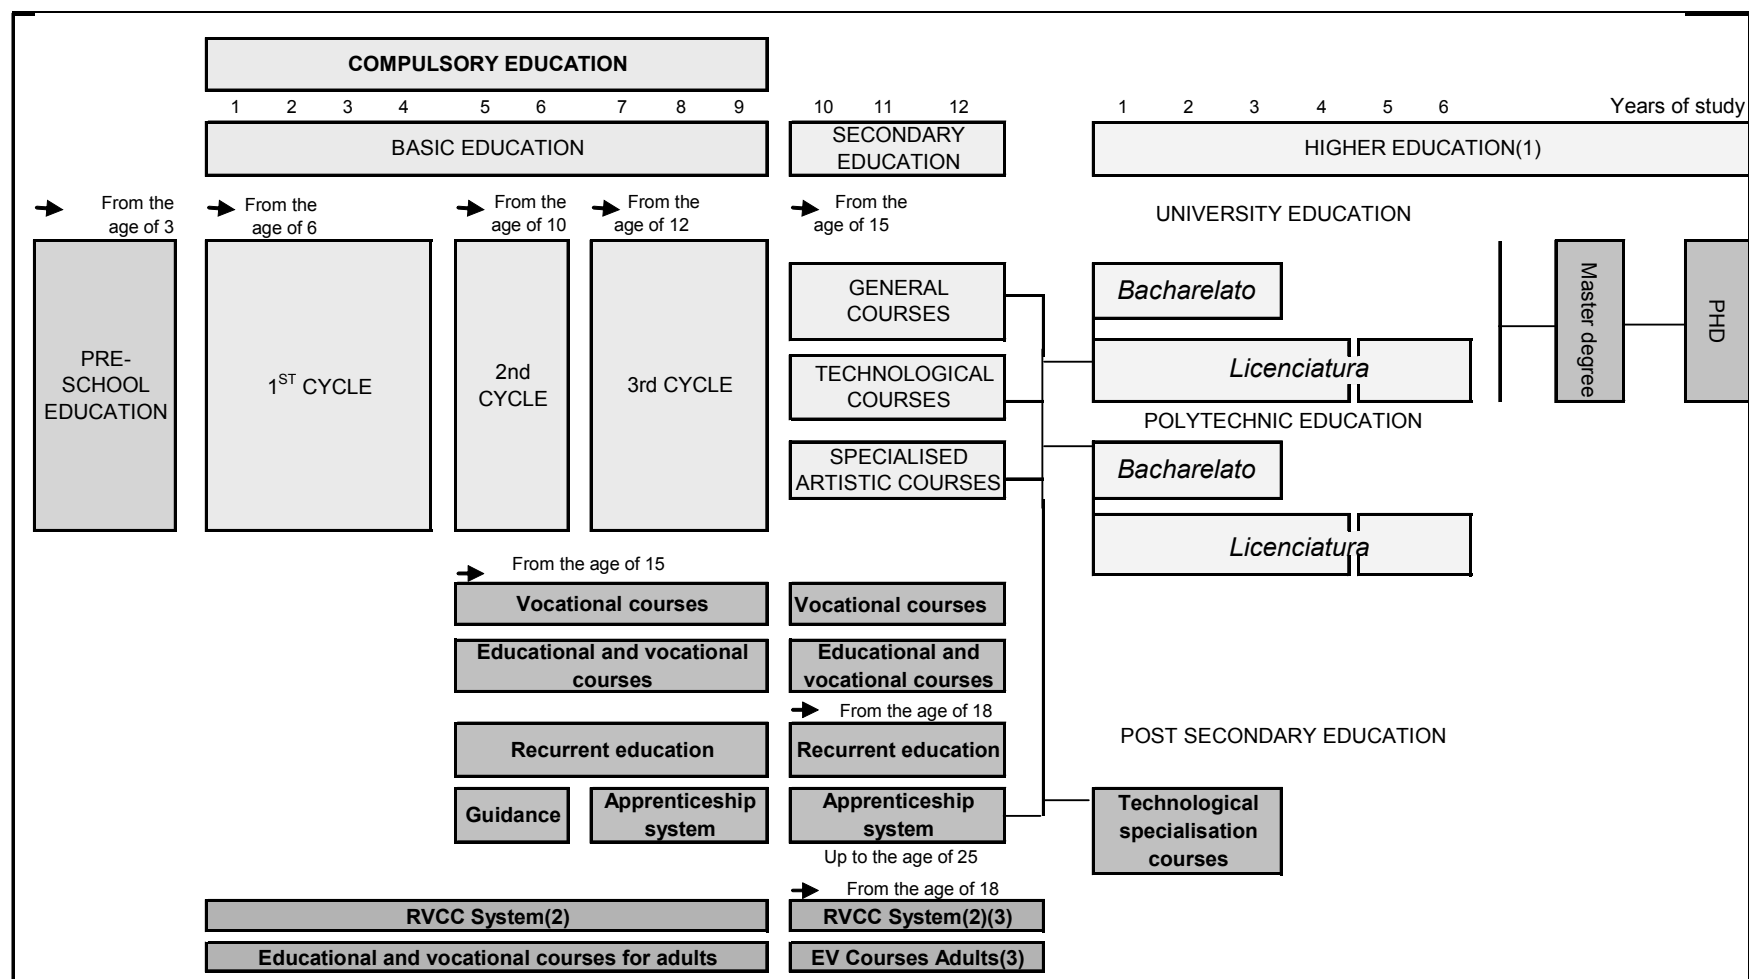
COMPULSORY EDUCATION

1 2 3 4 5 6 7 8 9

10 11 12

1 2 3 4 5 6

Years of study

BASIC EDUCATION

SECONDARY EDUCATION

HIGHER EDUCATION(1)

From the age of 3

From the age of 6

From the age of 10

From the age of 12

From the age of 15

UNIVERSITY EDUCATION

PRE-SCHOOL EDUCATION

1$^{ST}$ CYCLE

2nd CYCLE

3rd CYCLE

GENERAL COURSES

TECHNOLOGICAL COURSES

SPECIALISED ARTISTIC COURSES

Bacharelato

Licenciatura

Master degree

PHD

POLYTECHNIC EDUCATION

Bacharelato

Licenciatura

From the age of 15

Vocational courses

Vocational courses

Educational and vocational courses

Educational and vocational courses

From the age of 18

Recurrent education

Recurrent education

POST SECONDARY EDUCATION

Guidance

Apprenticeship system

Apprenticeship system

Up to the age of 25

Technological specialisation courses

From the age of 18

RVCC System(2)

RVCC System(2)(3)

Educational and vocational courses for adults

EV Courses Adults(3)